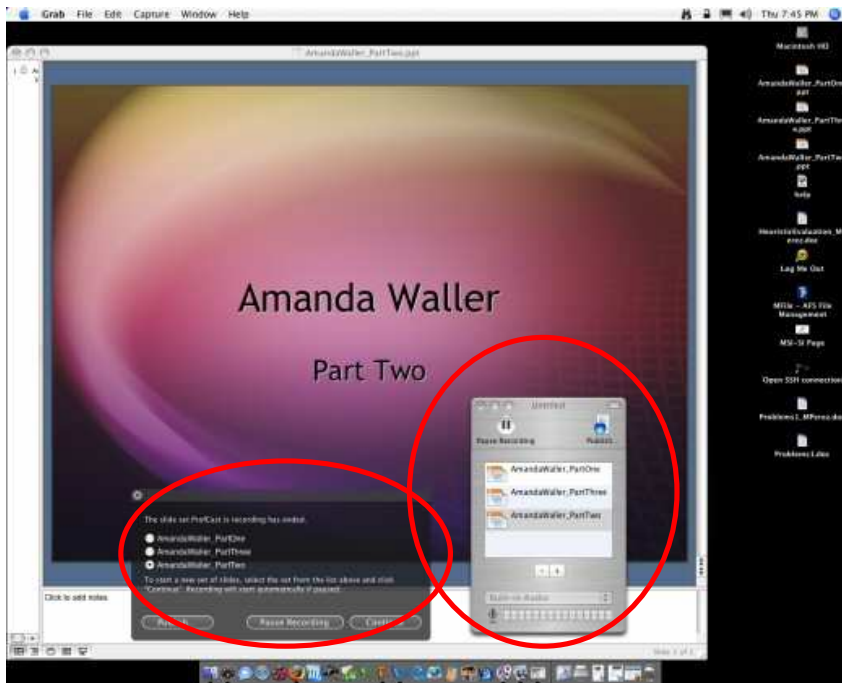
Grab File Edit Capture Window Help

Thu 7:45 PM

AmandaWaller_PartTwo.ppt

Amanda Waller

Part Two

ProfCast

Pause Recording

Publish

AmandaWaller_PartOne

AmandaWaller_PartThree

AmandaWaller_PartTwo

Built-in Audio

The slide set ProfCast is recording has ended.

AmandaWaller_PartOne

AmandaWaller_PartThree

AmandaWaller_PartTwo

To start a new set of slides, select the set from the list above and click "Continue". Recording will start automatically if paused.

Publish

Pause Recording

Continue

Click to add notes

Slide 1 of 1

Macintosh HD

AmandaWaller_PartOne.ppt

AmandaWaller_PartThree.ppt

AmandaWaller_PartTwo.ppt

help

HeuristicEvaluation_Mrosz.doc

Log Me Out

MFile - AFS File Management

MSI-SI Page

Open SSH connection

Problems1_MPerez.doc

Problems1.doc